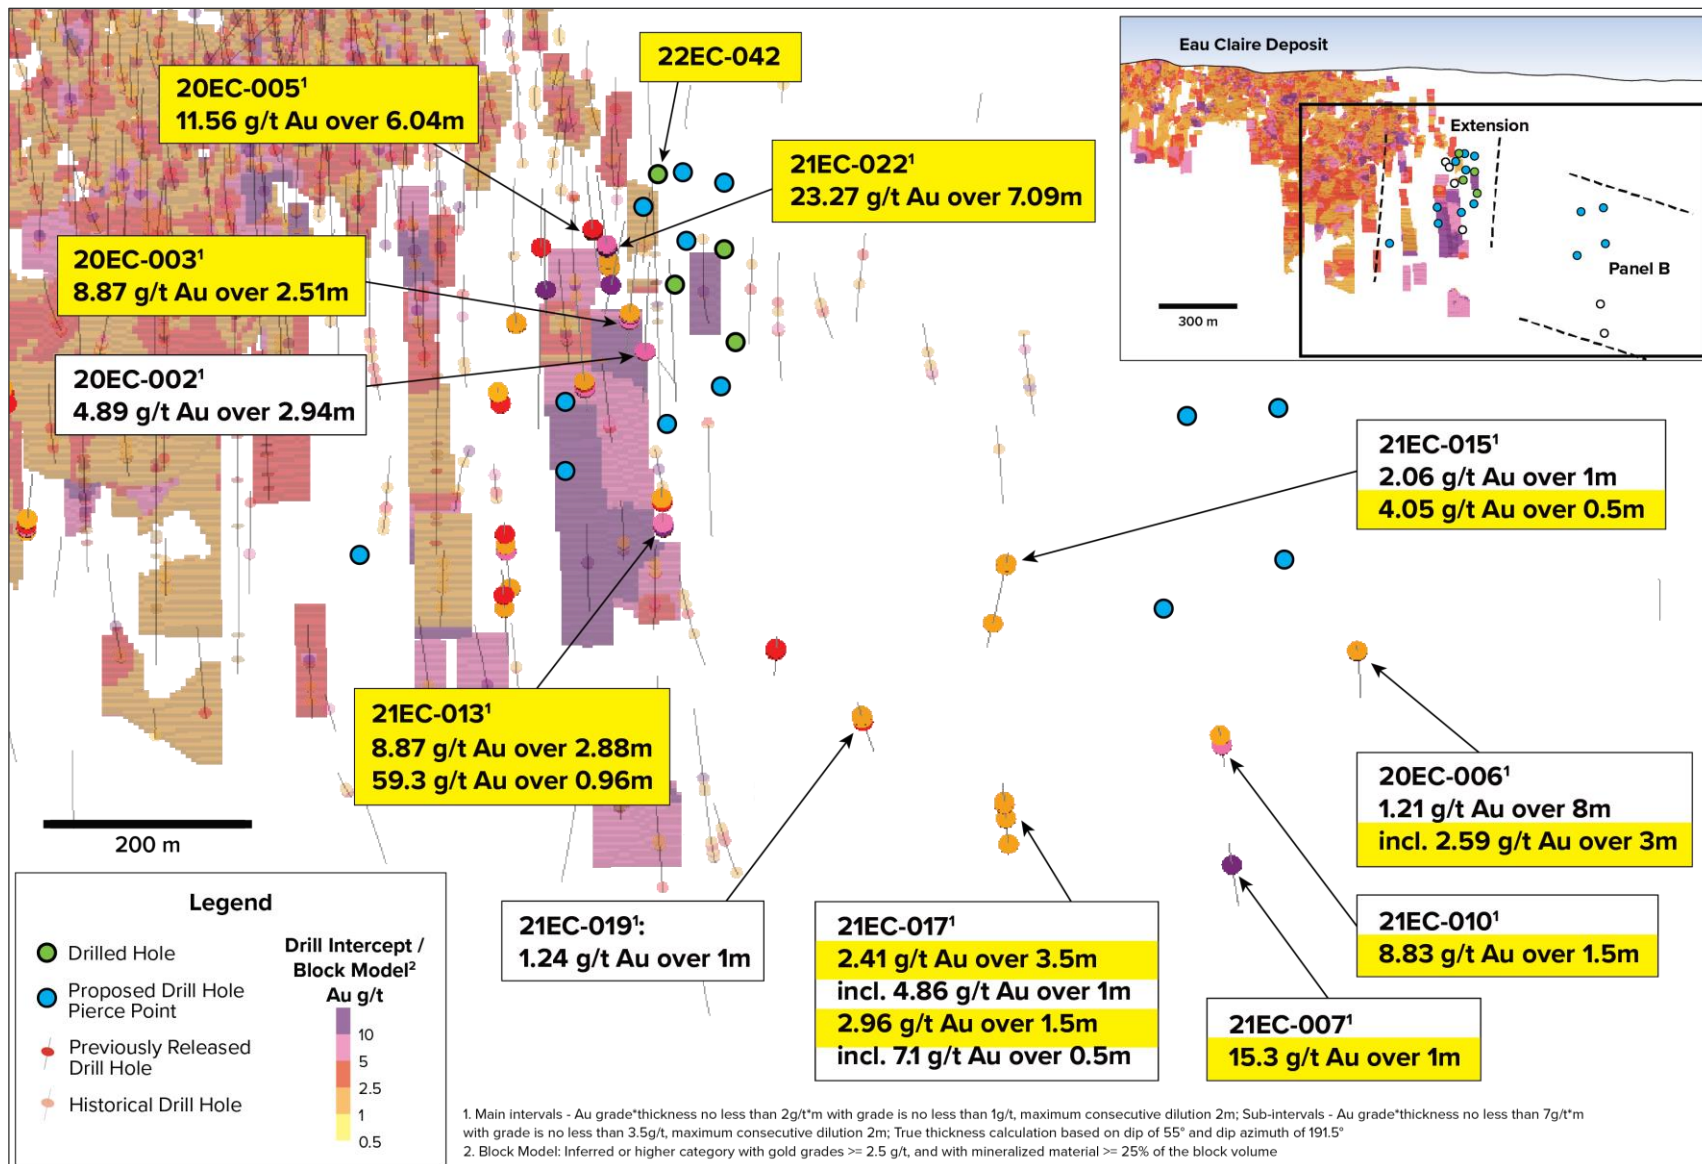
22EC-042

20EC-005¹
11.56 g/t Au over 6.04m

21EC-022¹
23.27 g/t Au over 7.09m

20EC-003¹
8.87 g/t Au over 2.51m

20EC-002¹
4.89 g/t Au over 2.94m

Eau Claire Deposit
Extension
Panel B
300 m

21EC-015¹
2.06 g/t Au over 1m
4.05 g/t Au over 0.5m

21EC-013¹
8.87 g/t Au over 2.88m
59.3 g/t Au over 0.96m

200 m

20EC-006¹
1.21 g/t Au over 8m
incl. 2.59 g/t Au over 3m

21EC-010¹
8.83 g/t Au over 1.5m

21EC-019¹:
1.24 g/t Au over 1m

21EC-017¹
2.41 g/t Au over 3.5m
incl. 4.86 g/t Au over 1m
2.96 g/t Au over 1.5m
incl. 7.1 g/t Au over 0.5m

21EC-007¹
15.3 g/t Au over 1m

Legend
Drilled Hole
Proposed Drill Hole Pierce Point
Previously Released Drill Hole
Historical Drill Hole

Drill Intercept / Block Model²
Au g/t
10
5
2.5
1
0.5

1. Main intervals - Au grade*thickness no less than 2g/t*m with grade is no less than 1g/t, maximum consecutive dilution 2m; Sub-intervals - Au grade*thickness no less than 7g/t*m with grade is no less than 3.5g/t, maximum consecutive dilution 2m; True thickness calculation based on dip of 55° and dip azimuth of 191.5°
2. Block Model: Inferred or higher category with gold grades >= 2.5 g/t, and with mineralized material >= 25% of the block volume